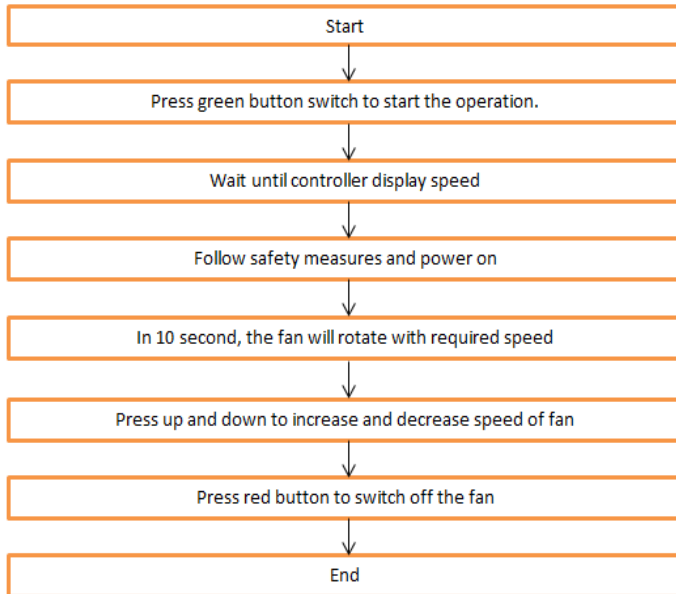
Start

Press green button switch to start the operation.

Wait until controller display speed

Follow safety measures and power on

In 10 second, the fan will rotate with required speed

Press up and down to increase and decrease speed of fan

Press red button to switch off the fan

End